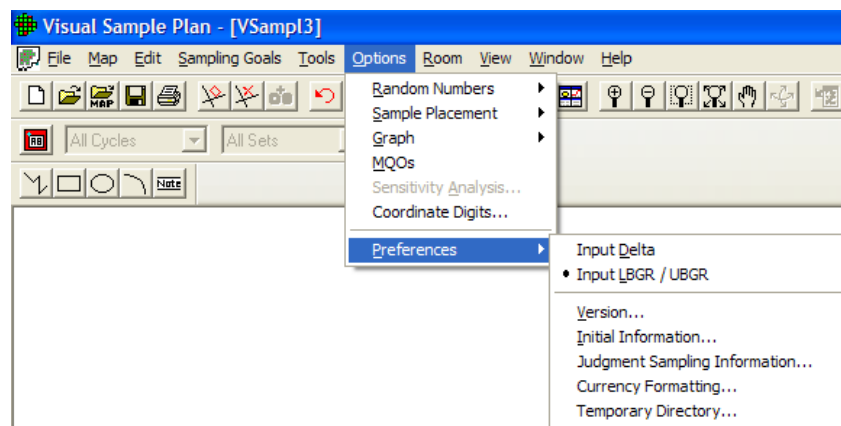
Visual Sample Plan - [VSampl3]

File Map Edit Sampling Goals Tools Options Room View Window Help

MAP

All Cycles

All Sets

Note

Random Numbers
Sample Placement
Graph
MQOs
Sensitivity Analysis...
Coordinate Digits...
Preferences

Input Delta
• Input LBGR / UBGR
Version...
Initial Information...
Judgment Sampling Information...
Currency Formatting...
Temporary Directory...